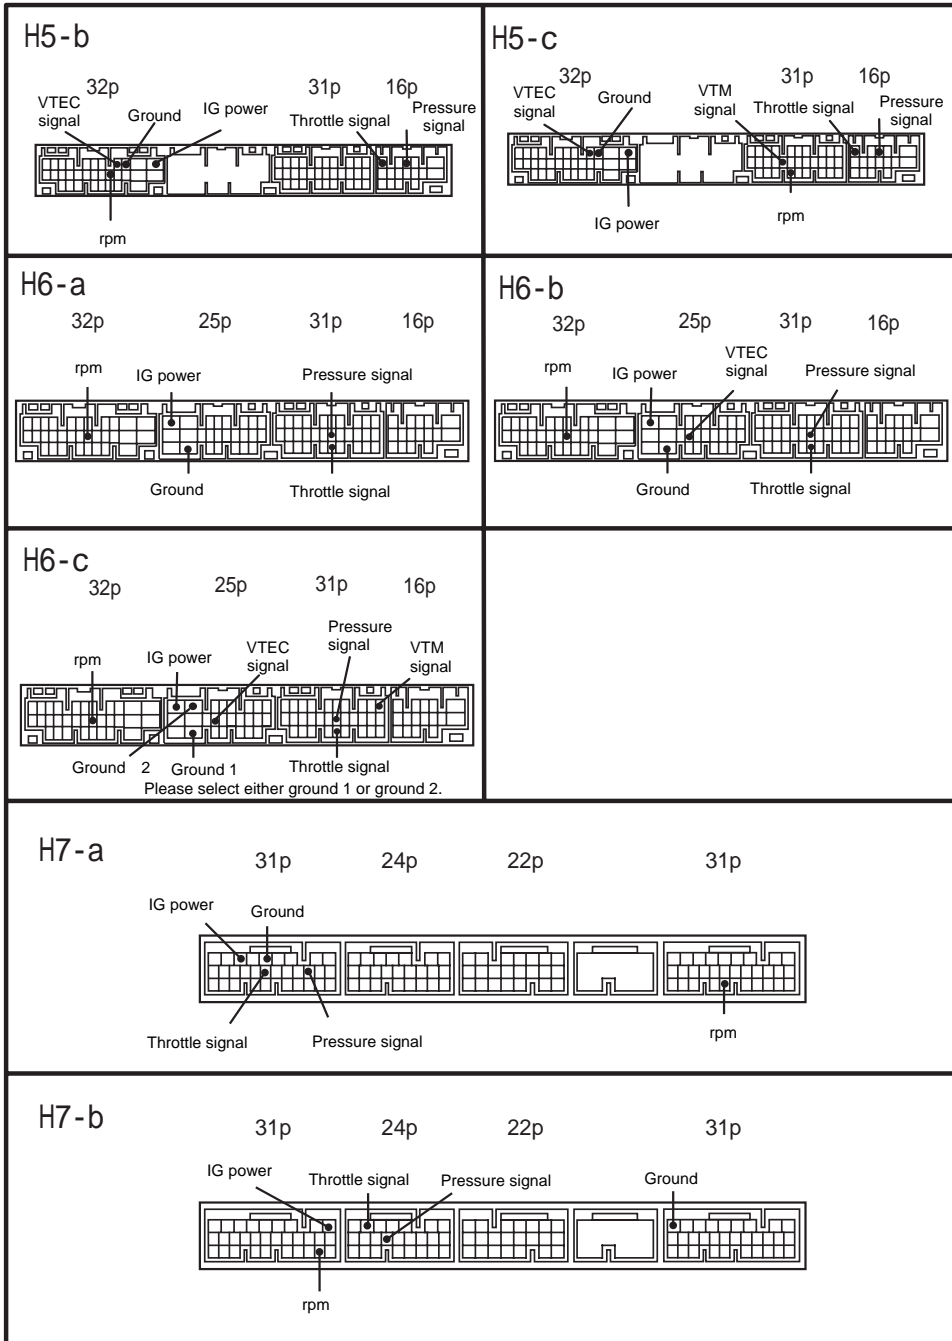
H5-b
32p
31p
16p
VTEC signal
Ground
IG power
Throttle signal
Pressure signal
rpm

H5-c
32p
31p
16p
VTEC signal
Ground
VTM signal
Throttle signal
Pressure signal
IG power
rpm

H6-a
32p
25p
31p
16p
rpm
IG power
Pressure signal
Ground
Throttle signal

H6-b
32p
25p
31p
16p
rpm
IG power
VTEC signal
Pressure signal
Ground
Throttle signal

H6-c
32p
25p
31p
16p
rpm
IG power
VTEC signal
Pressure signal
VTM signal
Ground 2
Ground 1
Throttle signal
Please select either ground 1 or ground 2.

H7-a
31p
24p
22p
31p
IG power
Ground
Throttle signal
Pressure signal
rpm

H7-b
31p
24p
22p
31p
IG power
Throttle signal
Pressure signal
Ground
rpm